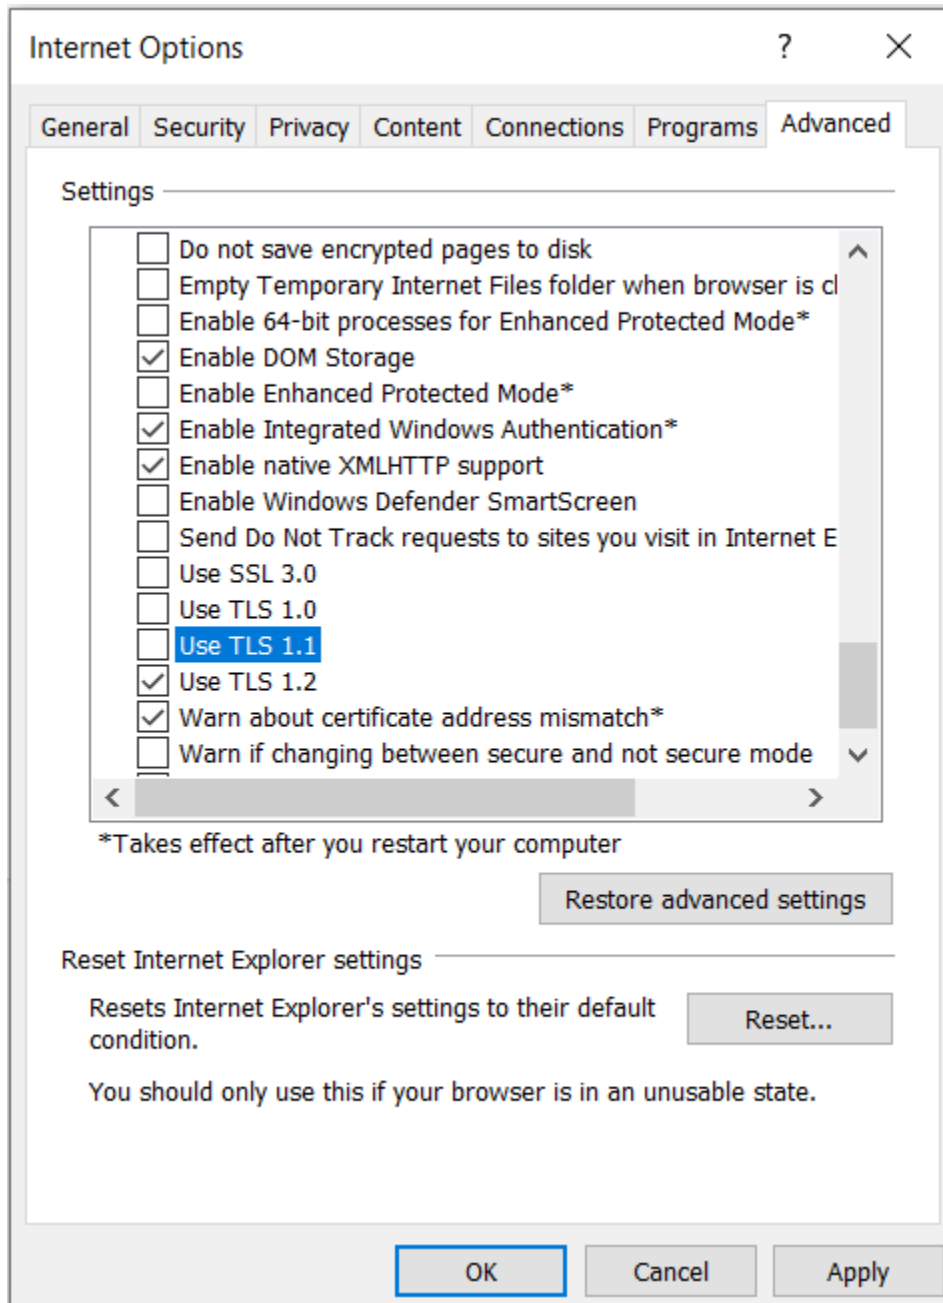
Internet Options ? ×

General Security Privacy Content Connections Programs Advanced

Settings

Do not save encrypted pages to disk
Empty Temporary Internet Files folder when browser is cl
Enable 64-bit processes for Enhanced Protected Mode*
Enable DOM Storage
Enable Enhanced Protected Mode*
Enable Integrated Windows Authentication*
Enable native XMLHTTP support
Enable Windows Defender SmartScreen
Send Do Not Track requests to sites you visit in Internet E
Use SSL 3.0
Use TLS 1.0
Use TLS 1.1
Use TLS 1.2
Warn about certificate address mismatch*
Warn if changing between secure and not secure mode

*Takes effect after you restart your computer

Restore advanced settings

Reset Internet Explorer settings

Resets Internet Explorer's settings to their default condition.

Reset...

You should only use this if your browser is in an unusable state.

OK Cancel Apply